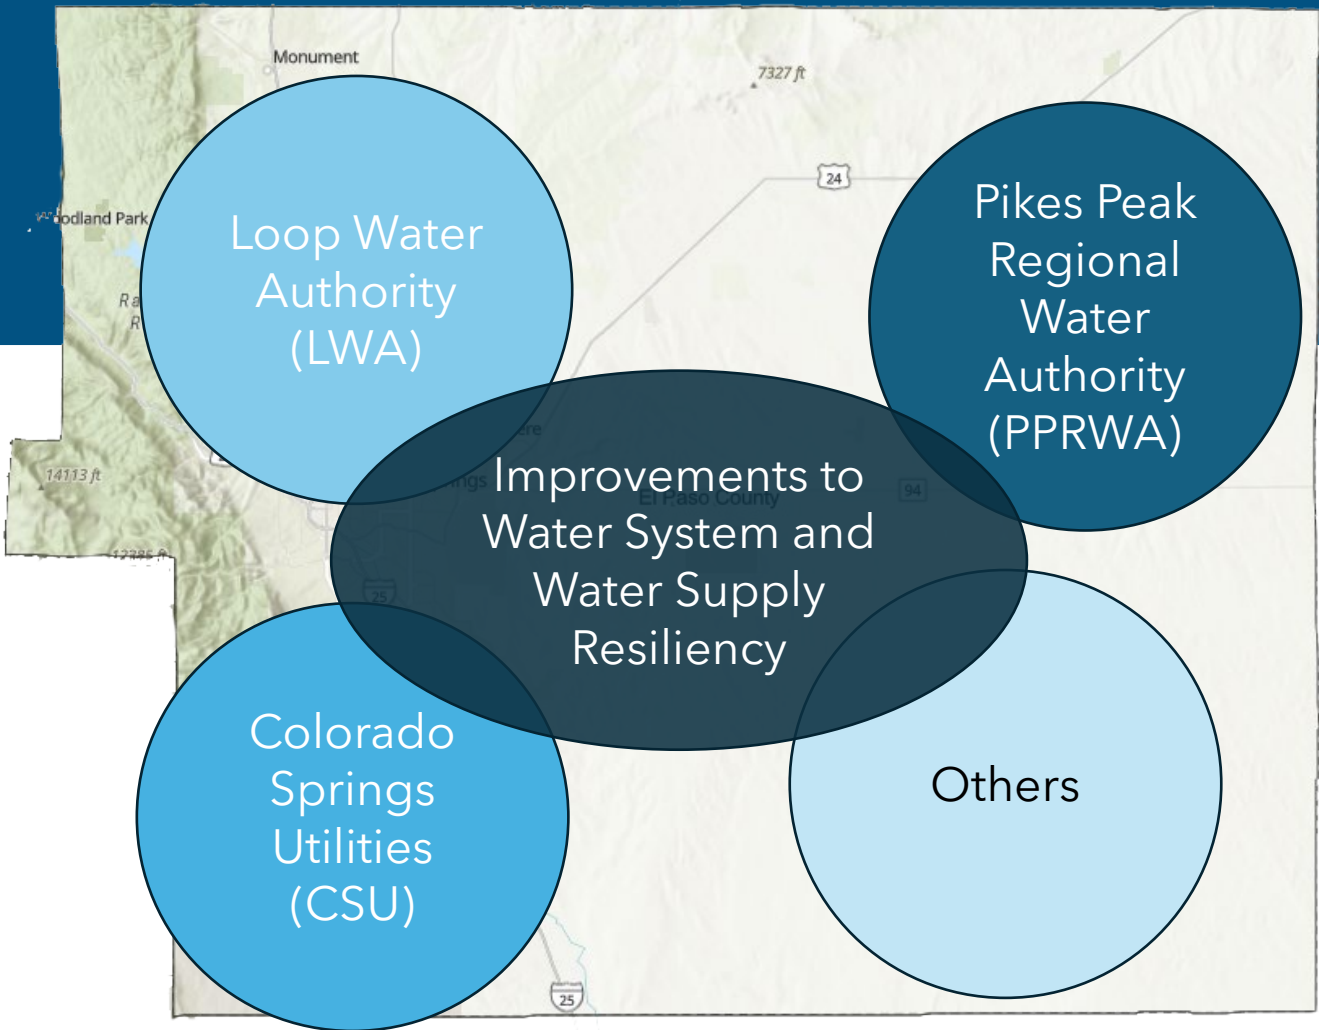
Monument

7327 ft

24

Woodland Park

Loop Water Authority (LWA)

Pikes Peak Regional Water Authority (PPRWA)

14113 ft

Improvements to Water System and Water Supply Resiliency

El Paso County

94

25

Colorado Springs Utilities (CSU)

Others

25